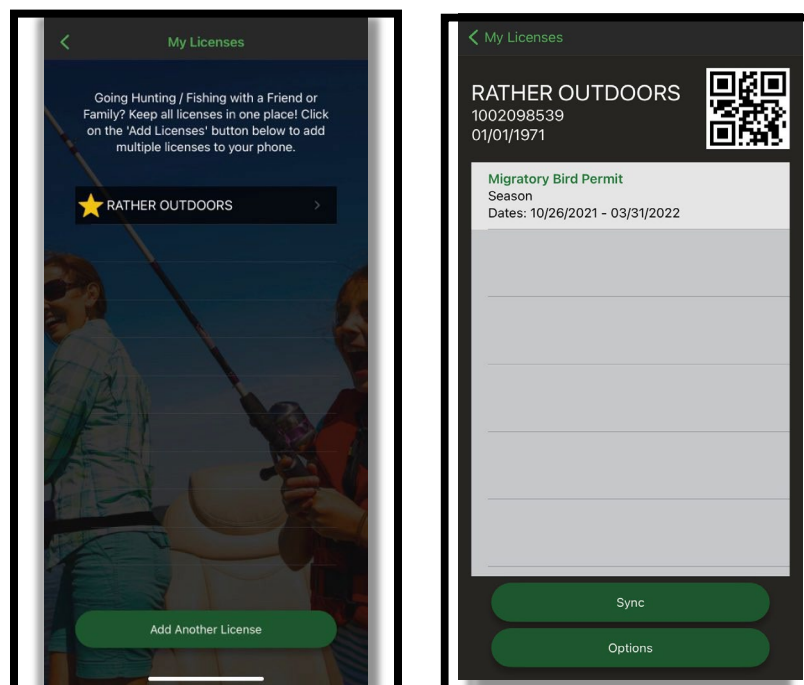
My Licenses

Going Hunting / Fishing with a Friend or Family? Keep all licenses in one place! Click on the 'Add Licenses' button below to add multiple licenses to your phone.

RATHER OUTDOORS

Add Another License

My Licenses

RATHER OUTDOORS
1002098539
01/01/1971

Migratory Bird Permit
Season
Dates: 10/26/2021 - 03/31/2022

Sync

Options